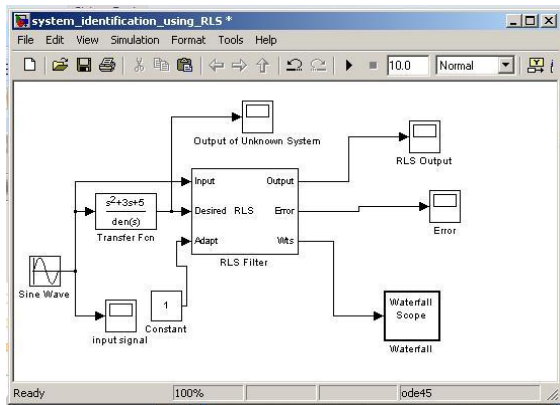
system_identification_using_RLS *

File Edit View Simulation Format Tools Help

10.0 Normal

Output of Unknown System

RLS Output

$\frac{s^2+3s+5}{den(s)}$

Transfer Fcn

Input Output

Desired RLS Error

Adapt Wts

RLS Filter

Error

Sine Wave

1

Constant

input signal

Waterfall Scope

Waterfall

Ready 100% ode45